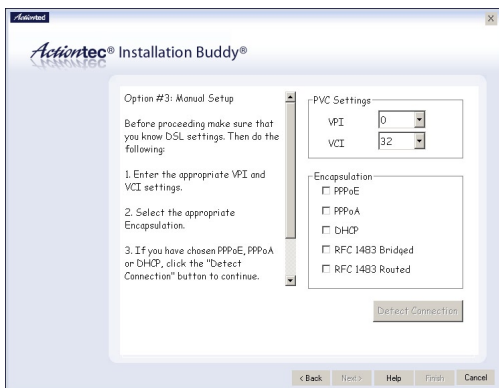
Actiontec

×

Actiontec® Installation Buddy®

Option #3: Manual Setup

Before proceeding make sure that you know DSL settings. Then do the following:

1. Enter the appropriate VPI and VCI settings.

2. Select the appropriate Encapsulation.

3. If you have chosen PPPoE, PPPoA or DHCP, click the "Detect Connection" button to continue.

PVC Settings

VPI 0

VCI 32

Encapsulation

PPPoE

PPPoA

DHCP

RFC 1483 Bridged

RFC 1483 Routed

Detect Connection

< Back Next > Help Finish Cancel